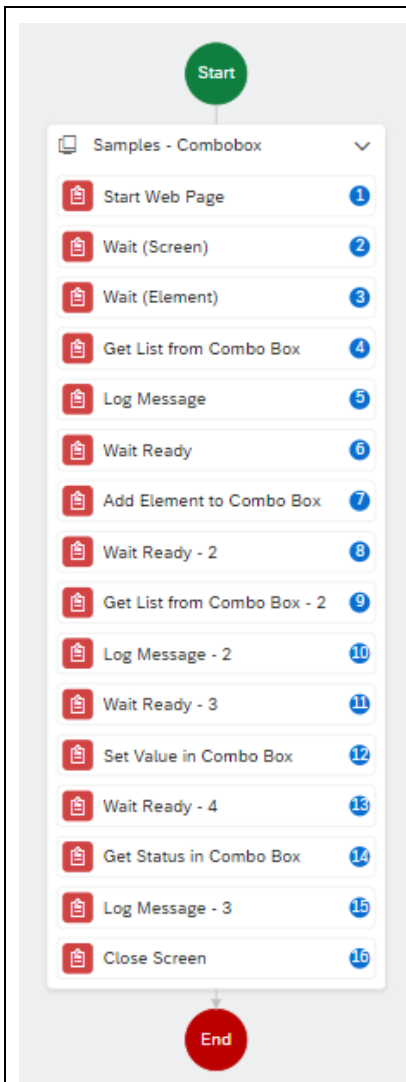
Start

Samples - Combobox

Start Web Page 1
Wait (Screen) 2
Wait (Element) 3
Get List from Combo Box 4
Log Message 5
Wait Ready 6
Add Element to Combo Box 7
Wait Ready - 2 8
Get List from Combo Box - 2 9
Log Message - 2 10
Wait Ready - 3 11
Set Value in Combo Box 12
Wait Ready - 4 13
Get Status in Combo Box 14
Log Message - 3 15
Close Screen 16

End